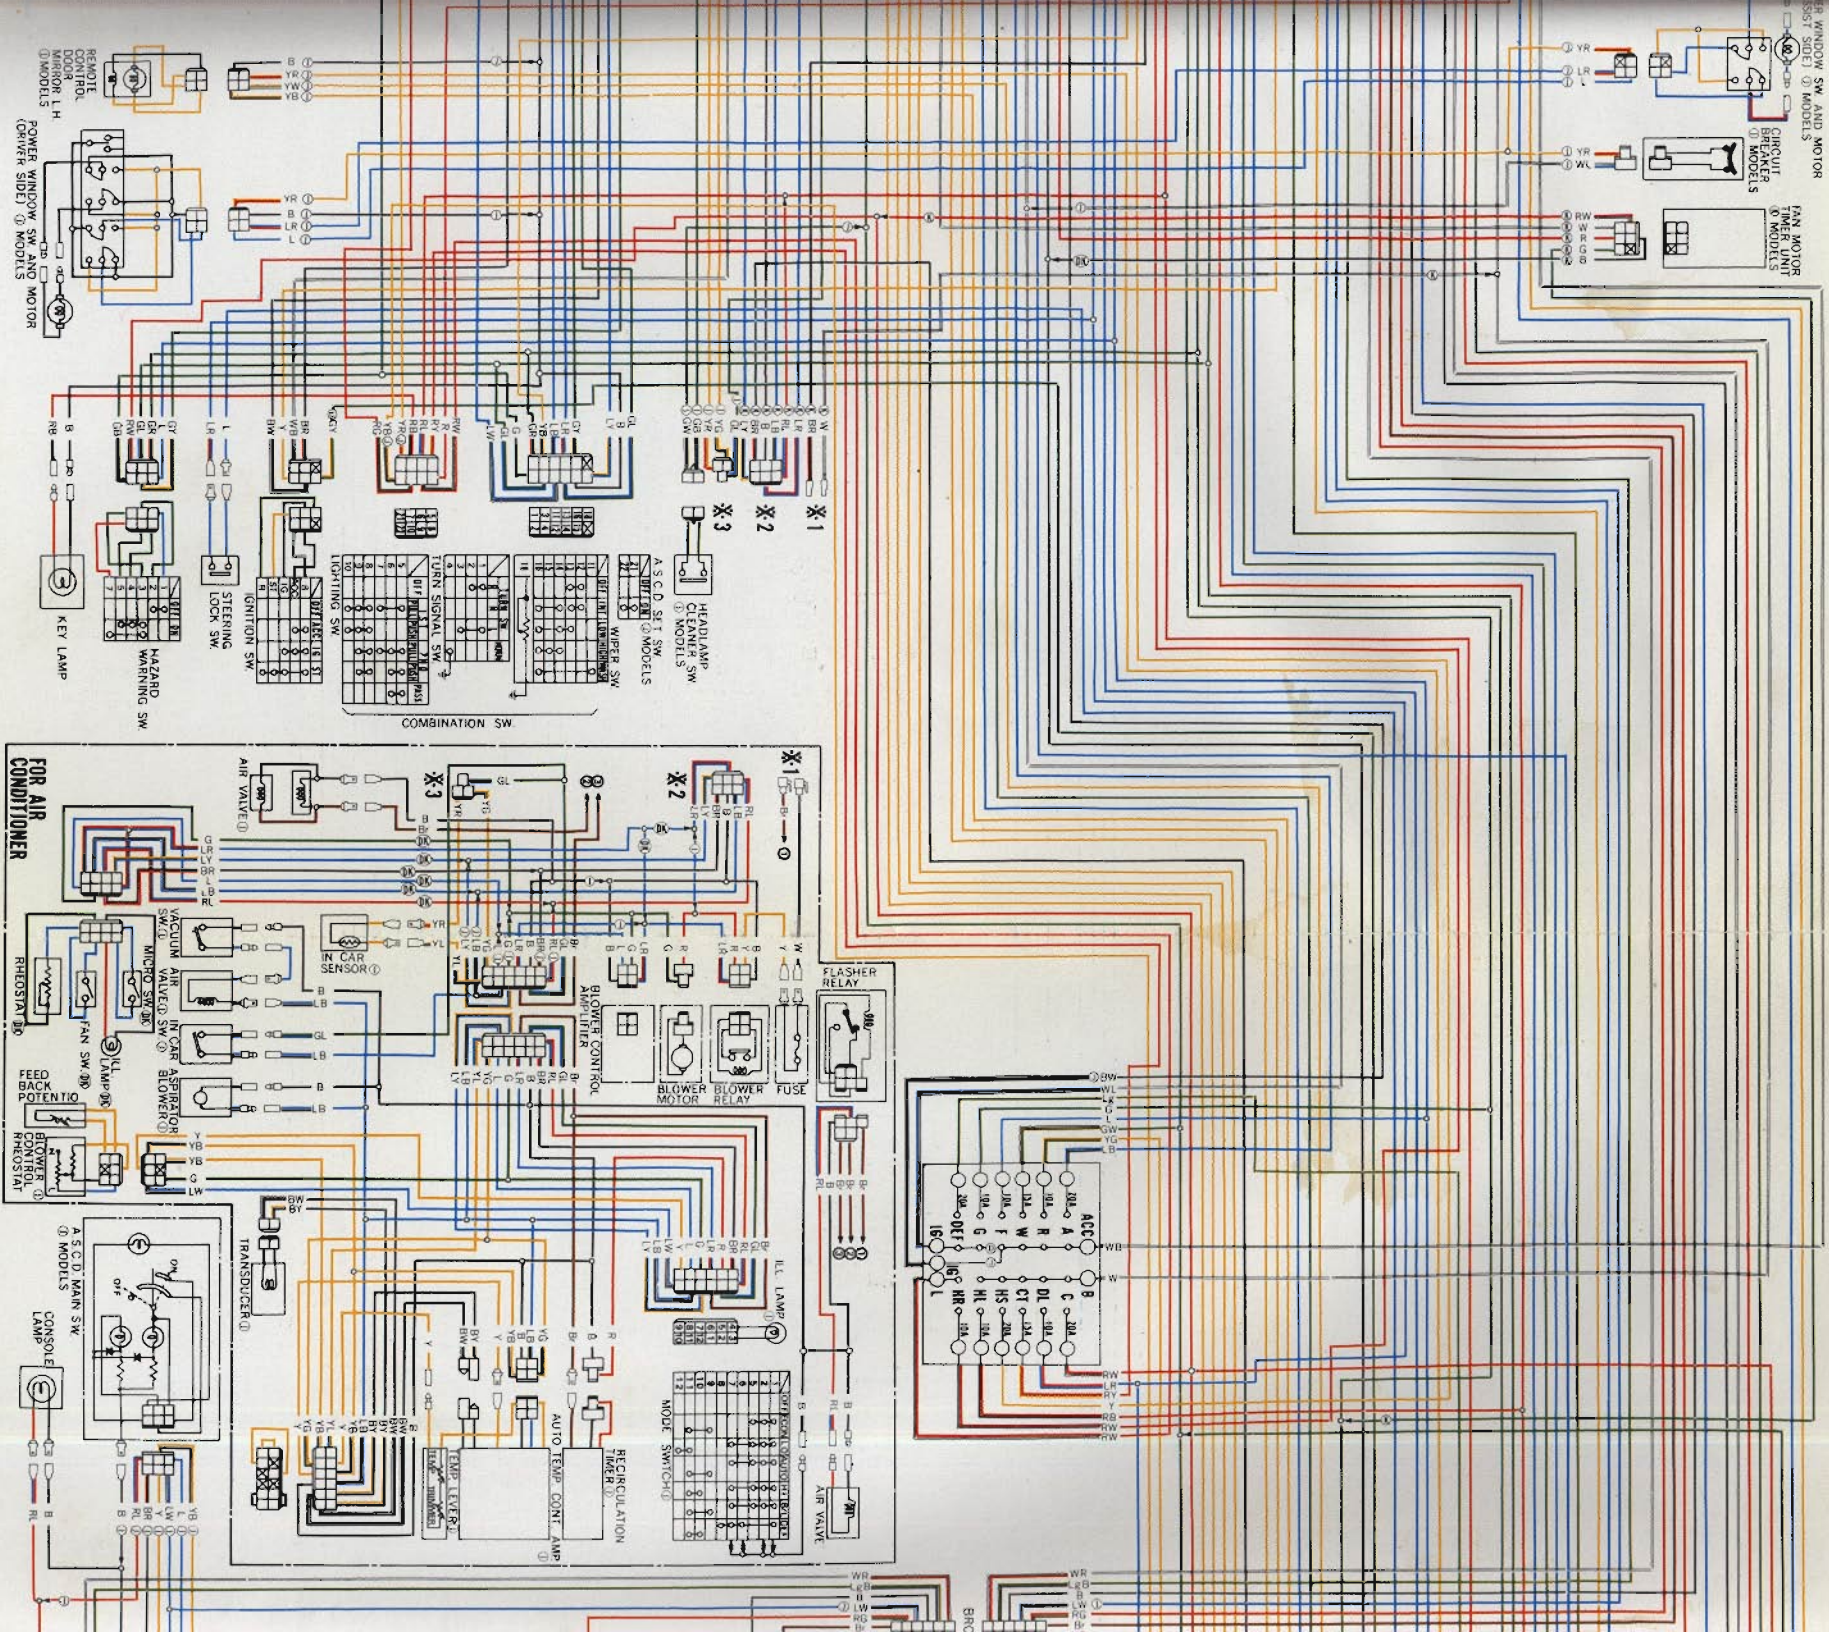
REMOTE CONTROL DOOR MIRROR LH ① MODELS

POWER WINDOW SW AND MOTOR (DRIVER SIDE) ① MODELS

B
YR
YW
YB

YR
B
LR
L

POWER WINDOW SW AND MOTOR (ASSIST SIDE) ① MODELS

YR
LR

CIRCUIT BREAKER ① MODELS

YR
WL

FAN MOTOR AND SW UNIT ① MODELS

RW
W
R
G
B

RB
B

KEY LAMP

HAZARD WARNING SW

STEERING LOCK SW

IGNITION SW

LIGHTING SW

TURN SIGNAL SW

WIPER SW

COMBINATION SW.

A.S.C.D SET SW ① MODELS

HEADLAMP CLEANER SW ① MODELS

※3
※2
※1

FOR AIR CONDITIONER

AIR VALVE ①

※3
※2
※

GL

VACUUM SW ①
AIR VALVE ①
MICRO SW ①

RHEOSTAT ①
FAN SW ①
ILL. LAMP ①

IN CAR SENSOR ①
IN CAR ASPIRATOR BLOWER ①

FEED BACK POTENTIO RHEOSTAT
BLOWER CONTROL RHEOSTAT ①

BLOWER CONTROL AMPLIFIER

BLOWER MOTOR
BLOWER RELAY
FUSE
FLASHER RELAY

TRANSDUCER ①

A.S.C.D MAIN SW ① MODELS
CONSOLE LAMP

ILL. LAMP

MODE SWITCH ①

RECIRCULATION TIMER ①

AUTO TEMP CONT AMP

TEMP LEVER

AIR VALVE

ACC
IG

BW
WL
L
G
GW
YG
B
WB
W
RW
LR
RY
RB
RW
RW

WR
LB
LW
RG
B
BR